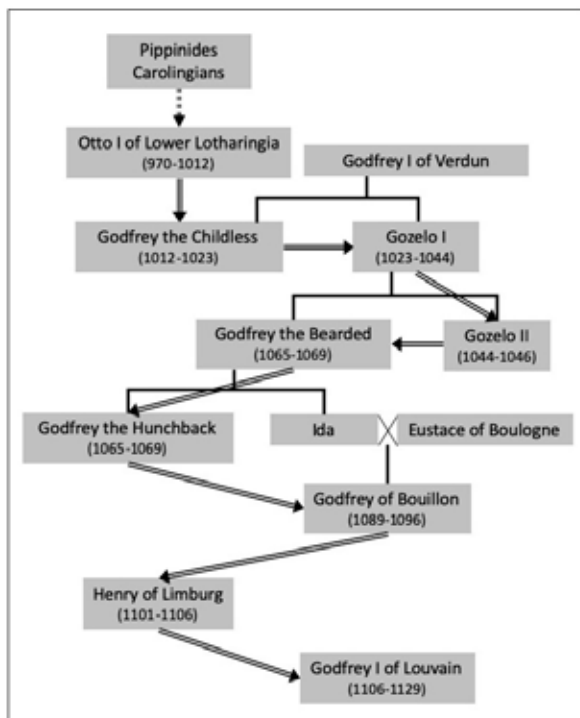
Pippinides
Carolingians

Otto I of Lower Lotharingia
(970-1012)

Godfrey I of Verdun

Godfrey the Childless
(1012-1023)

Gozelo I
(1023-1044)

Godfrey the Bearded
(1065-1069)

Gozelo II
(1044-1046)

Godfrey the Hunchback
(1065-1069)

Ida

Eustace of Boulogne

Godfrey of Bouillon
(1089-1096)

Henry of Limburg
(1101-1106)

Godfrey I of Louvain
(1106-1129)